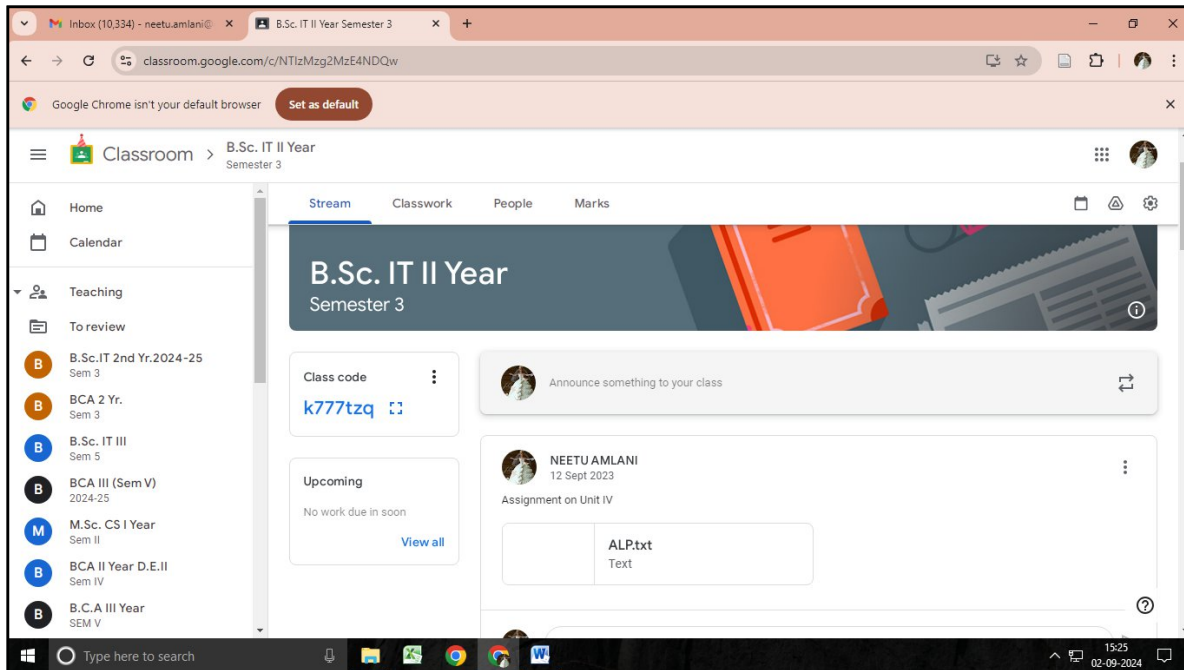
M Inbox (10,334) - neetu.amlani@ ×
B.Sc. IT II Year Semester 3 ×
+

classroom.google.com/c/NTIzMzg2MzE4NDQw

Google Chrome isn't your default browser
Set as default

Classroom > B.Sc. IT II Year
Semester 3

Home
Calendar
Teaching
To review
B B.Sc.IT 2nd Yr.2024-25
Sem 3
B BCA 2 Yr.
Sem 3
B B.Sc. IT III
Sem 5
B BCA III (Sem V)
2024-25
M M.Sc. CS I Year
Sem II
B BCA II Year D.E.II
Sem IV
B B.C.A III Year
SEM V

Stream
Classwork
People
Marks

B.Sc. IT II Year
Semester 3

Class code
k777tzq

Upcoming
No work due in soon
View all

Announce something to your class

NEETU AMLANI
12 Sept 2023
Assignment on Unit IV

ALP.txt
Text

Type here to search

15:25
02-09-2024